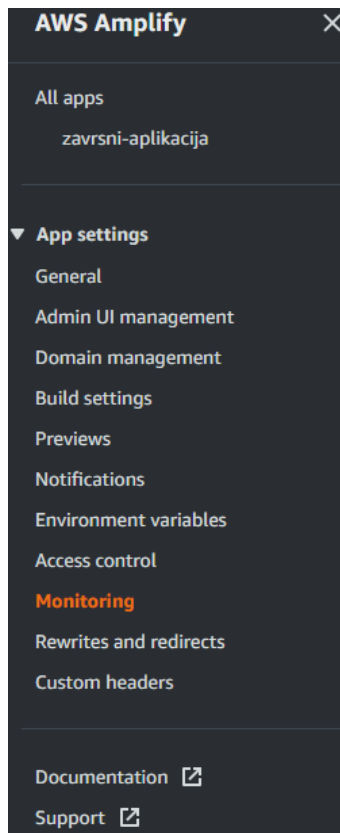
AWS Amplify ×

All apps
zavrsni-aplikacija

▼ App settings
General
Admin UI management
Domain management
Build settings
Previews
Notifications
Environment variables
Access control
Monitoring
Rewrites and redirects
Custom headers

Documentation
Support